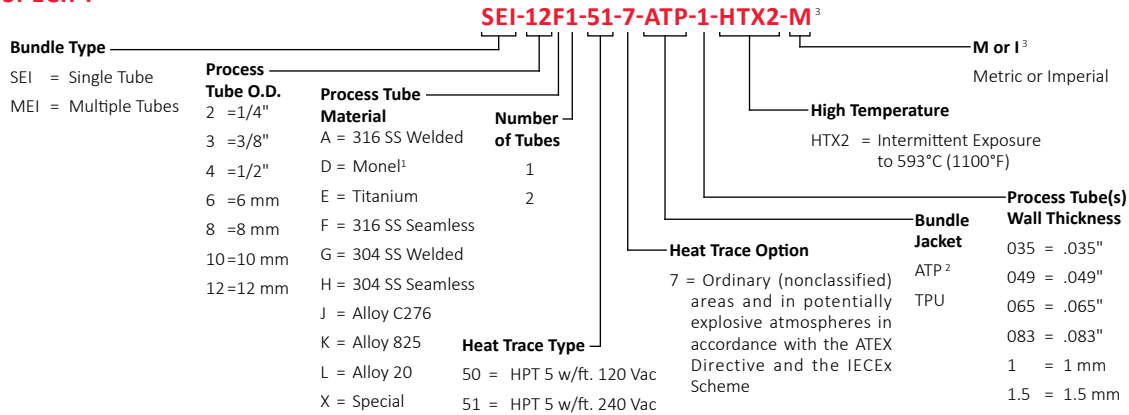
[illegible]

SEI-12F1-51-7-ATP-1-HTX2-M$^3$

Bundle Type
SEI = Single Tube
MEI = Multiple Tubes

Process Tube O.D.
2 =1/4"
3 =3/8"
4 =1/2"
6 =6 mm
8 =8 mm
10=10 mm
12=12 mm

Process Tube Material
A = 316 SS Welded
D = Monel$^1$
E = Titanium
F = 316 SS Seamless
G = 304 SS Welded
H = 304 SS Seamless
J = Alloy C276
K = Alloy 825
L = Alloy 20
X = Special

Number of Tubes
1
2

Heat Trace Type
50 = HPT 5 w/ft. 120 Vac
51 = HPT 5 w/ft. 240 Vac

Heat Trace Option
7 = Ordinary (nonclassified) areas and in potentially explosive atmospheres in accordance with the ATEX Directive and the IECEx Scheme

Bundle Jacket
ATP$^2$
TPU

M or I$^3$
Metric or Imperial

High Temperature
HTX2 = Intermittent Exposure to 593°C (1100°F)

Process Tube(s) Wall Thickness
035 = .035"
049 = .049"
065 = .065"
083 = .083"
1 = 1 mm
1.5 = 1.5 mm